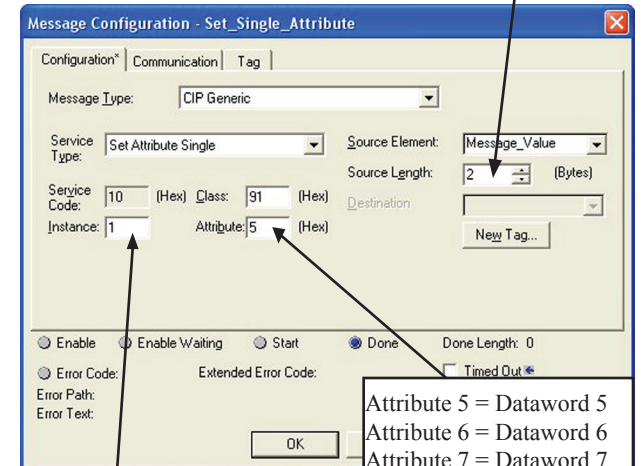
Message Configuration - Set_Single_Attribute

Configuration* | Communication | Tag

Message Type: CIP Generic

Service Type: Set Attribute Single

Source Element: Message_Value

Source Length: 2 (Bytes)

Destination

Service Code: 10 (Hex) Class: 91 (Hex)

Instance: 1 Attribute: 5 (Hex)

New Tag...

Enable Enable Waiting Start Done Done Length: 0

Error Code: Extended Error Code: Timed Out

Error Path:

Error Text:

OK

Attribute 5 = Dataword 5
Attribute 6 = Dataword 6
Attribute 7 = Dataword 7